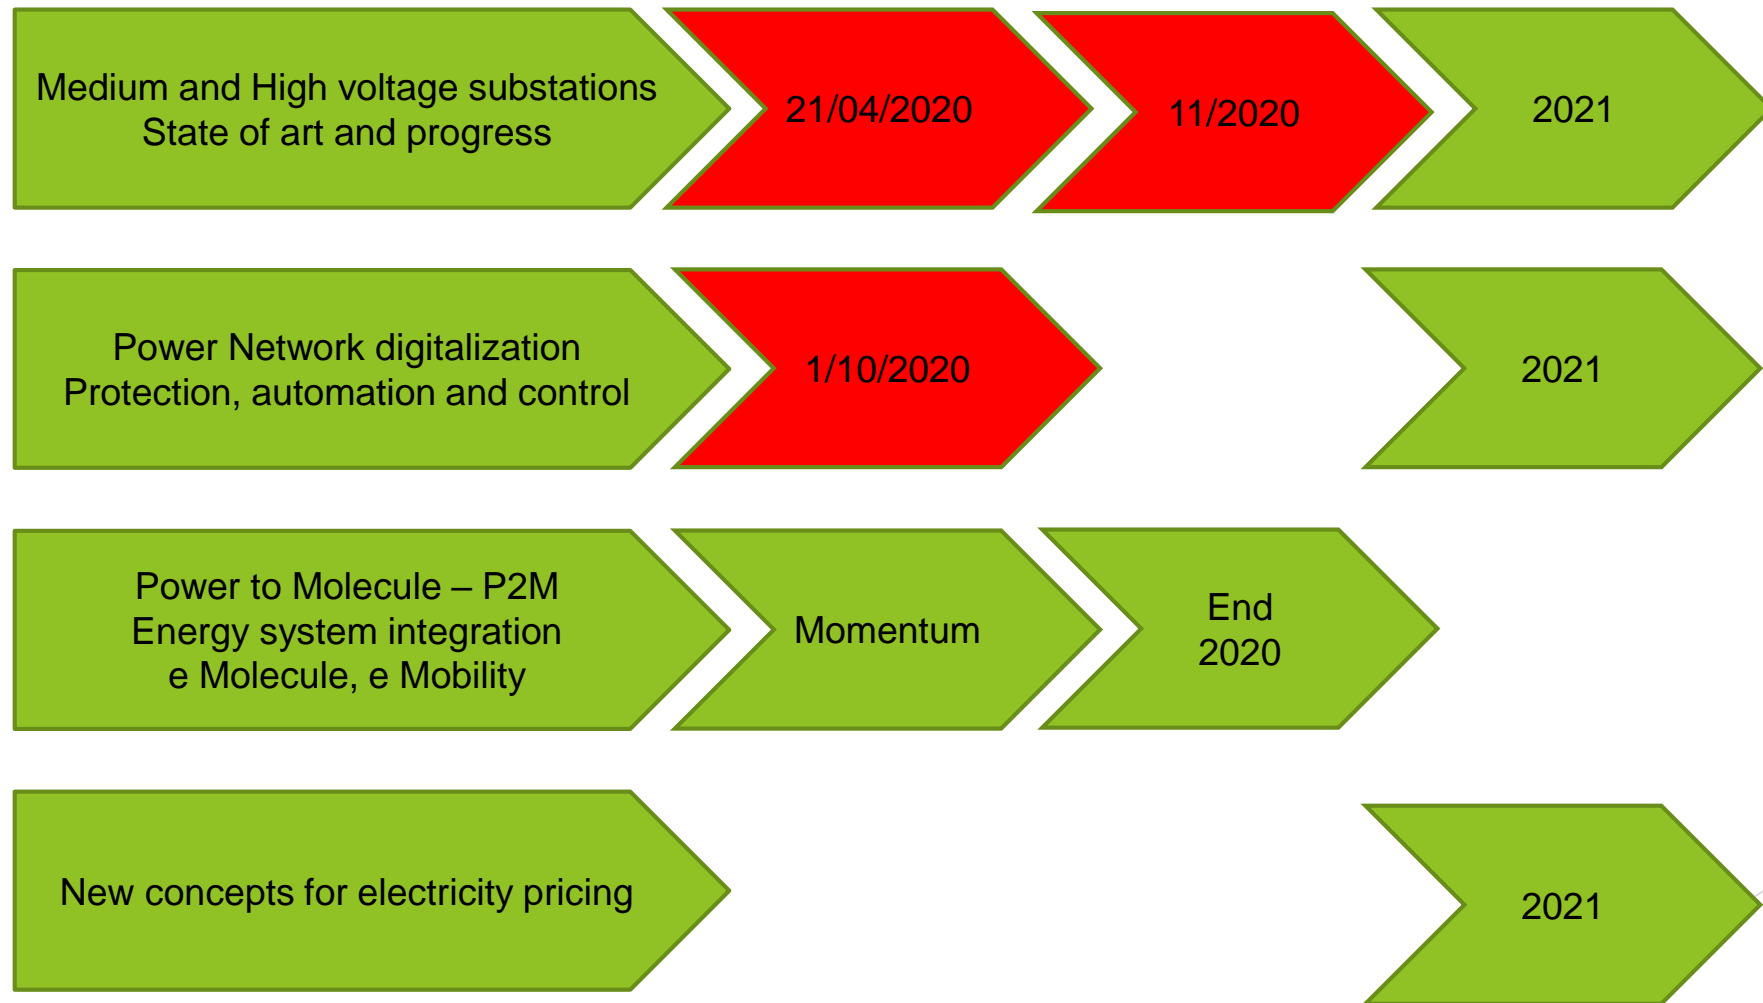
Medium and High voltage substations
State of art and progress

21/04/2020

11/2020

2021

Power Network digitalization
Protection, automation and control

1/10/2020

2021

Power to Molecule – P2M
Energy system integration
e Molecule, e Mobility

Momentum

End
2020

New concepts for electricity pricing

2021